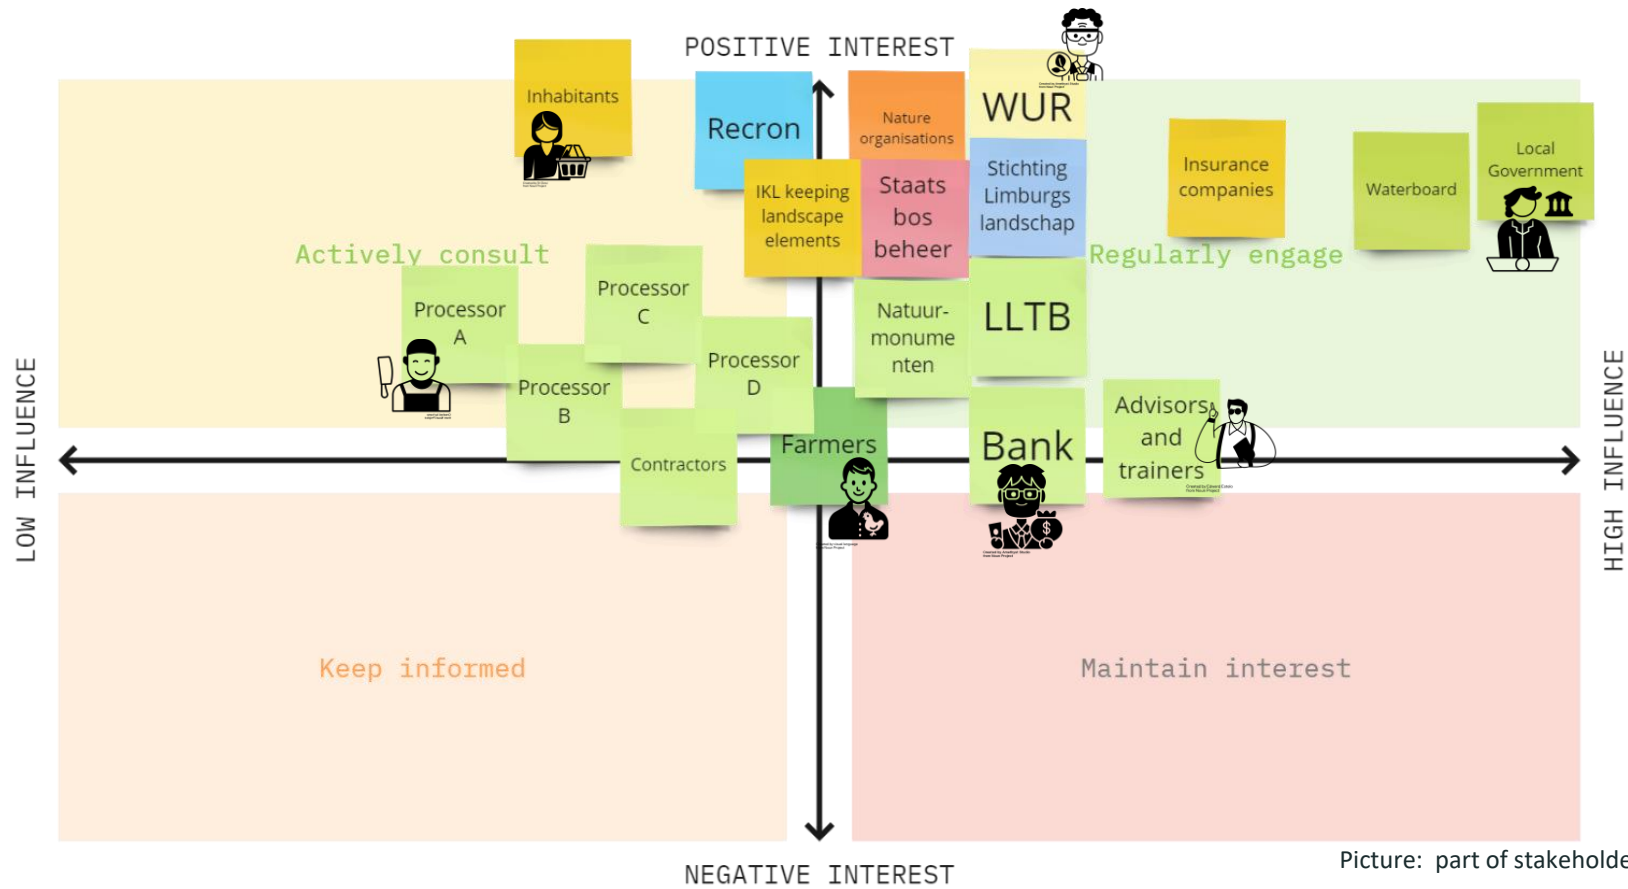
POSITIVE INTEREST

Inhabitants

Recron

Nature organisations

WUR

IKL keeping landscape elements

Staats bos beheer

Stichting Limburgs landschap

Insurance companies

Waterboard

Local Government

Actively consult

Regularly engage

Processor A

Processor C

Natuurmonumenten

LLTB

Processor B

Processor D

Advisors and trainers

LOW INFLUENCE

HIGH INFLUENCE

Farmers

Bank

Contractors

Keep informed

Maintain interest

NEGATIVE INTEREST

Picture: part of stakeholde